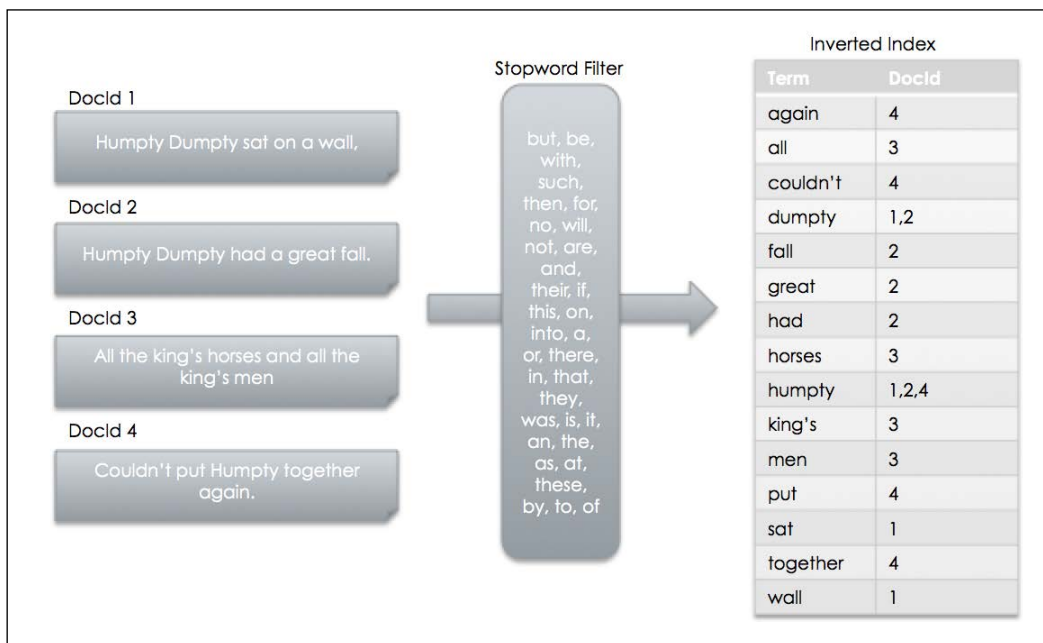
DocId 1

Humpty Dumpty sat on a wall,

DocId 2

Humpty Dumpty had a great fall.

DocId 3

All the king's horses and all the king's men

DocId 4

Couldn't put Humpty together again.

Stopword Filter

but, be, with, such, then, for, no, will, not, are, and, their, if, this, on, into, a, or, there, in, that, they, was, is, it, an, the, as, at, these, by, to, of

Inverted Index

| Term | DocId |
|---|---|
| again | 4 |
| all | 3 |
| couldn't | 4 |
| dumpty | 1,2 |
| fall | 2 |
| great | 2 |
| had | 2 |
| horses | 3 |
| humpty | 1,2,4 |
| king's | 3 |
| men | 3 |
| put | 4 |
| sat | 1 |
| together | 4 |
| wall | 1 |